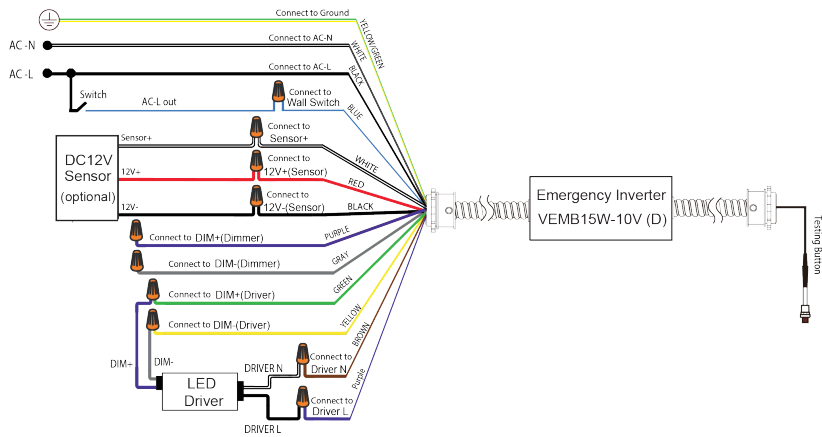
Connect to Ground
YELLOW/GREEN
AC -N
Connect to AC-N
WHITE
AC -L
Connect to AC-L
BLACK
Switch
AC-L out
Connect to Wall Switch
BLUE
DC12V Sensor (optional)
Sensor+
Connect to Sensor+
WHITE
12V+
Connect to 12V+(Sensor)
RED
12V-
Connect to 12V-(Sensor)
BLACK
Connect to DIM+(Dimmer)
PURPLE
Connect to DIM-(Dimmer)
GRAY
Connect to DIM+(Driver)
GREEN
Connect to DIM-(Driver)
YELLOW
BROWN
DIM+
DIM-
LED Driver
DRIVER N
Connect to Driver N
Connect to Driver L
Purple
DRIVER L
Emergency Inverter
VEMB15W-10V (D)
Testing Button